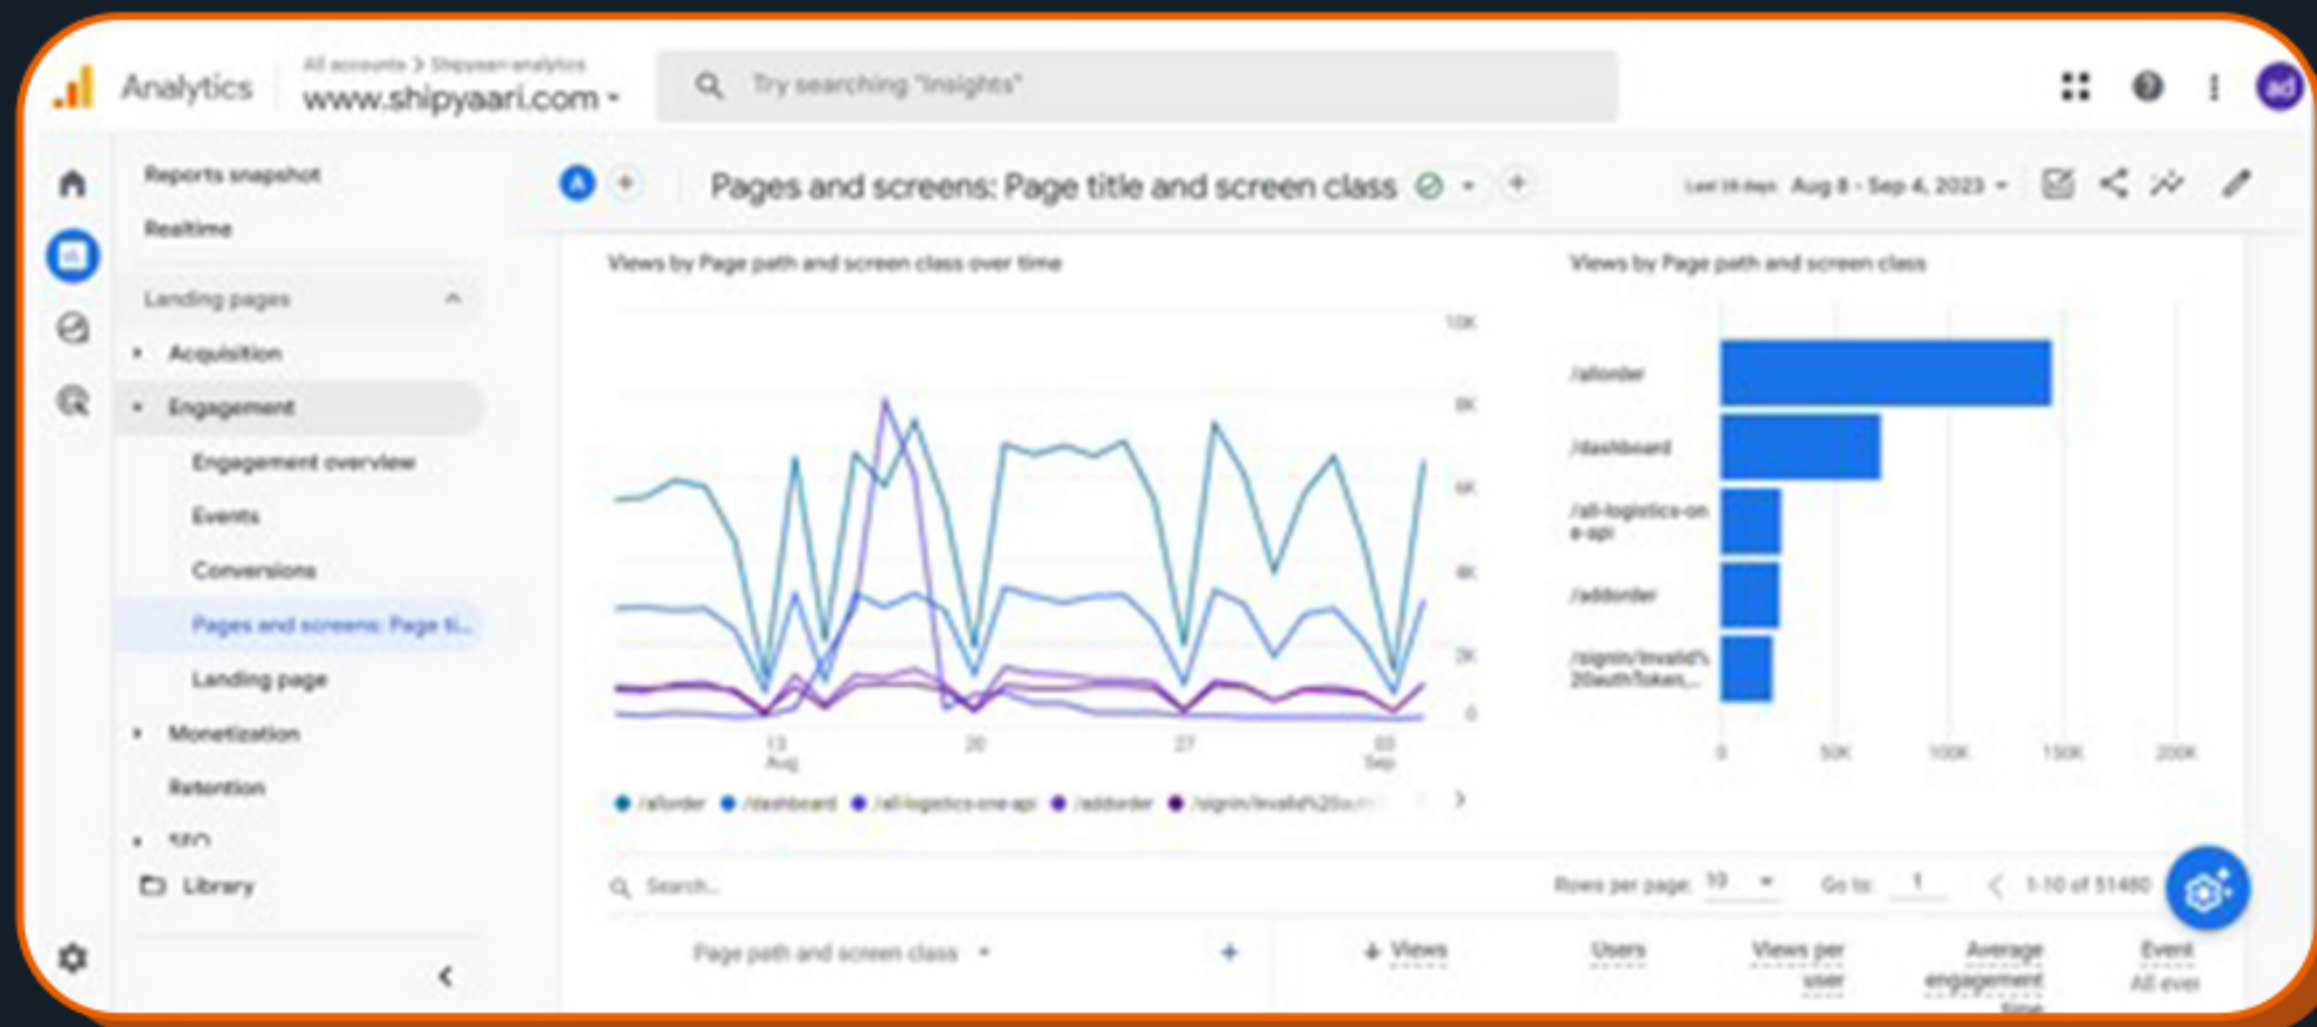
Analytics
All accounts > Shipyaari analytics
www.shipyaari.com
Try searching "insights"

Reports snapshot
Realtime
Landing pages
Acquisition
Engagement
Engagement overview
Events
Conversions
Pages and screens: Page ti...
Landing page
Monetization
Retention
SEO
Library

A
Pages and screens: Page title and screen class
Last 28 days Aug 8 - Sep 4, 2023

Views by Page path and screen class over time
10K
8K
6K
4K
2K
0
13 Aug
20
27
03 Sep
/allorder /dashboard /all-logistics-one-api /addorder /signin/invalid%20a...

Views by Page path and screen class
/allorder
/dashboard
/all-logistics-one-api
/addorder
/signin/invalid%20authToken,...
0
50K
100K
150K
200K

Search...
Rows per page: 10
Go to: 1
1-10 of 51480

Page path and screen class
Views
Users
Views per user
Average engagement time
Event All ever